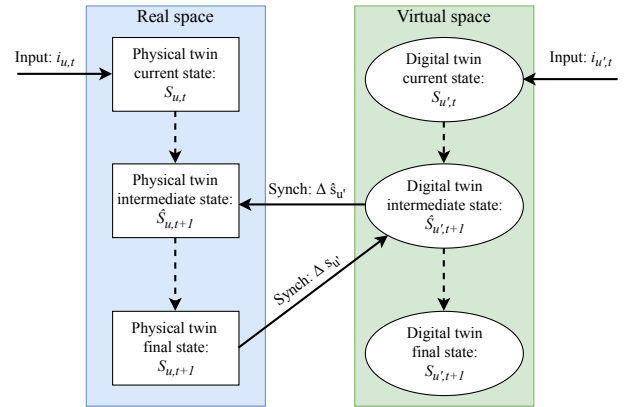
Real space

Virtual space

Input: $i_{u,t}$

Physical twin current state: $S_{u,t}$

Digital twin current state: $S_{u',t}$

Input: $i_{u',t}$

Physical twin intermediate state: $\hat{S}_{u,t+1}$

Synch: $\Delta\ \hat{s}_{u'}$

Digital twin intermediate state: $\hat{S}_{u',t+1}$

Synch: $\Delta\ s_{u'}$

Physical twin final state: $S_{u,t+1}$

Digital twin final state: $S_{u',t+1}$